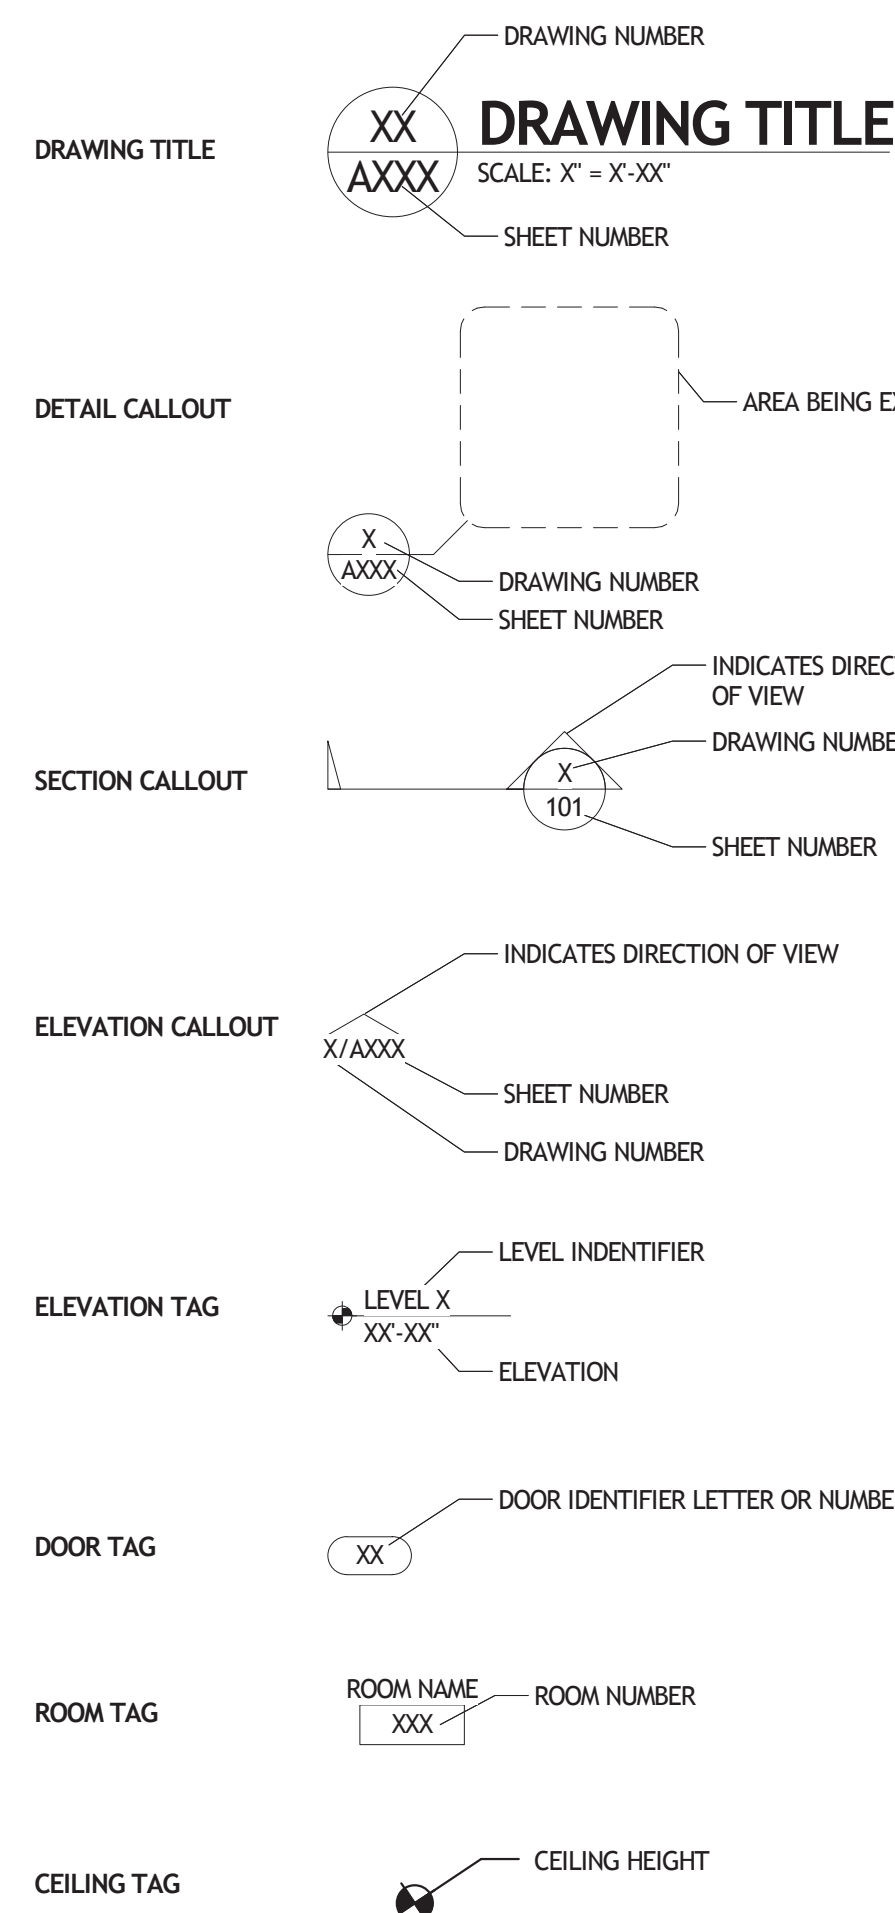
DRAWING NUMBER

DRAWING TITLE

XX

AXXX

DRAWING TITLE

SCALE: X" = X'-XX"

SHEET NUMBER

DETAIL CALLOUT

AREA BEING EX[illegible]

X

AXXX

DRAWING NUMBER

SHEET NUMBER

INDICATES DIREC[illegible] OF VIEW

DRAWING NUMBE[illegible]

SECTION CALLOUT

X

101

SHEET NUMBER

INDICATES DIRECTION OF VIEW

ELEVATION CALLOUT

X/AXXX

SHEET NUMBER

DRAWING NUMBER

LEVEL INDENTIFIER

ELEVATION TAG

LEVEL X

XX'-XX"

ELEVATION

DOOR IDENTIFIER LETTER OR NUMBE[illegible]

DOOR TAG

XX

ROOM NAME

ROOM NUMBER

ROOM TAG

XXX

CEILING HEIGHT

CEILING TAG